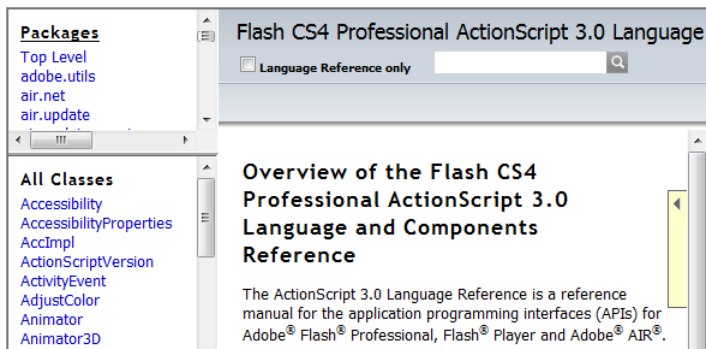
Packages
Top Level
adobe.utils
air.net
air.update
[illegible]

All Classes
Accessibility
AccessibilityProperties
AccImpl
ActionScriptVersion
ActivityEvent
AdjustColor
Animator
Animator3D

Flash CS4 Professional ActionScript 3.0 Language
Language Reference only

Overview of the Flash CS4 Professional ActionScript 3.0 Language and Components Reference

The ActionScript 3.0 Language Reference is a reference manual for the application programming interfaces (APIs) for Adobe® Flash® Professional, Flash® Player and Adobe® AIR®.